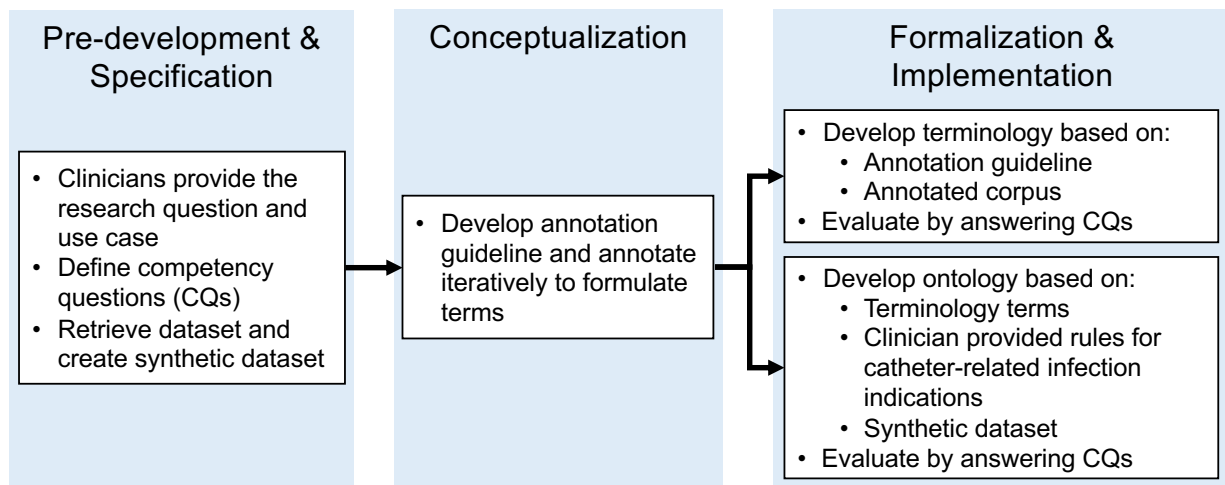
Pre-development & Specification

• Clinicians provide the research question and use case
• Define competency questions (CQs)
• Retrieve dataset and create synthetic dataset

Conceptualization

• Develop annotation guideline and annotate iteratively to formulate terms

Formalization & Implementation

• Develop terminology based on:
  • Annotation guideline
  • Annotated corpus
• Evaluate by answering CQs

• Develop ontology based on:
  • Terminology terms
  • Clinician provided rules for catheter-related infection indications
  • Synthetic dataset
• Evaluate by answering CQs